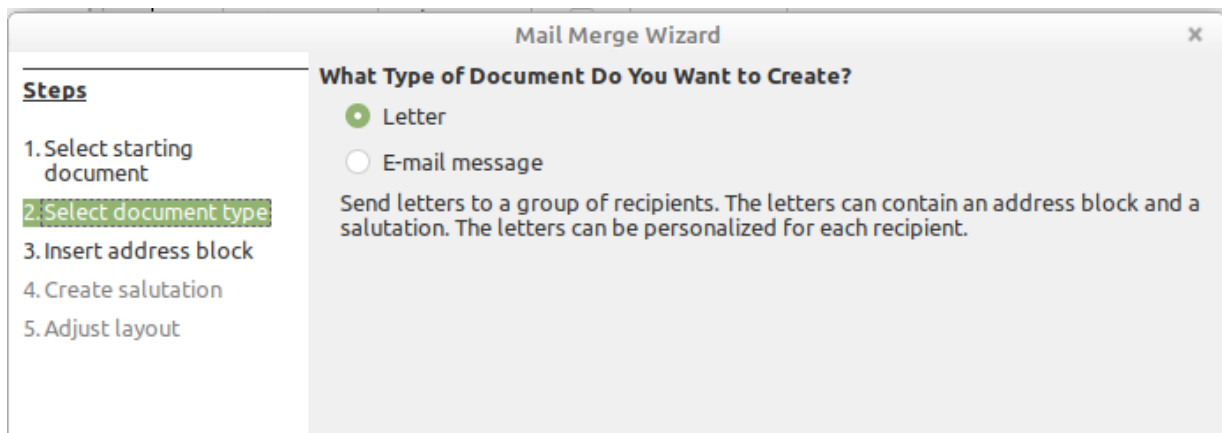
Mail Merge Wizard

×

Steps

1. Select starting document

2. Select document type

3. Insert address block

4. Create salutation

5. Adjust layout

What Type of Document Do You Want to Create?

Letter

E-mail message

Send letters to a group of recipients. The letters can contain an address block and a salutation. The letters can be personalized for each recipient.